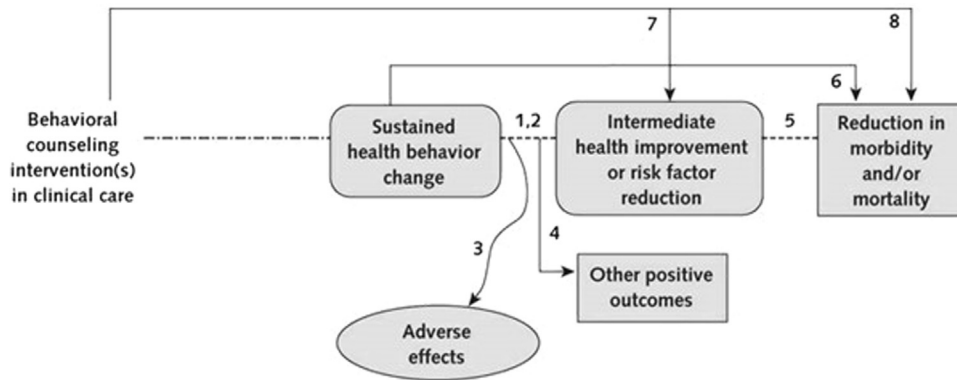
7

8

6

Behavioral counseling intervention(s) in clinical care

Sustained health behavior change

1,2

Intermediate health improvement or risk factor reduction

5

Reduction in morbidity and/or mortality

3

4

Other positive outcomes

Adverse effects